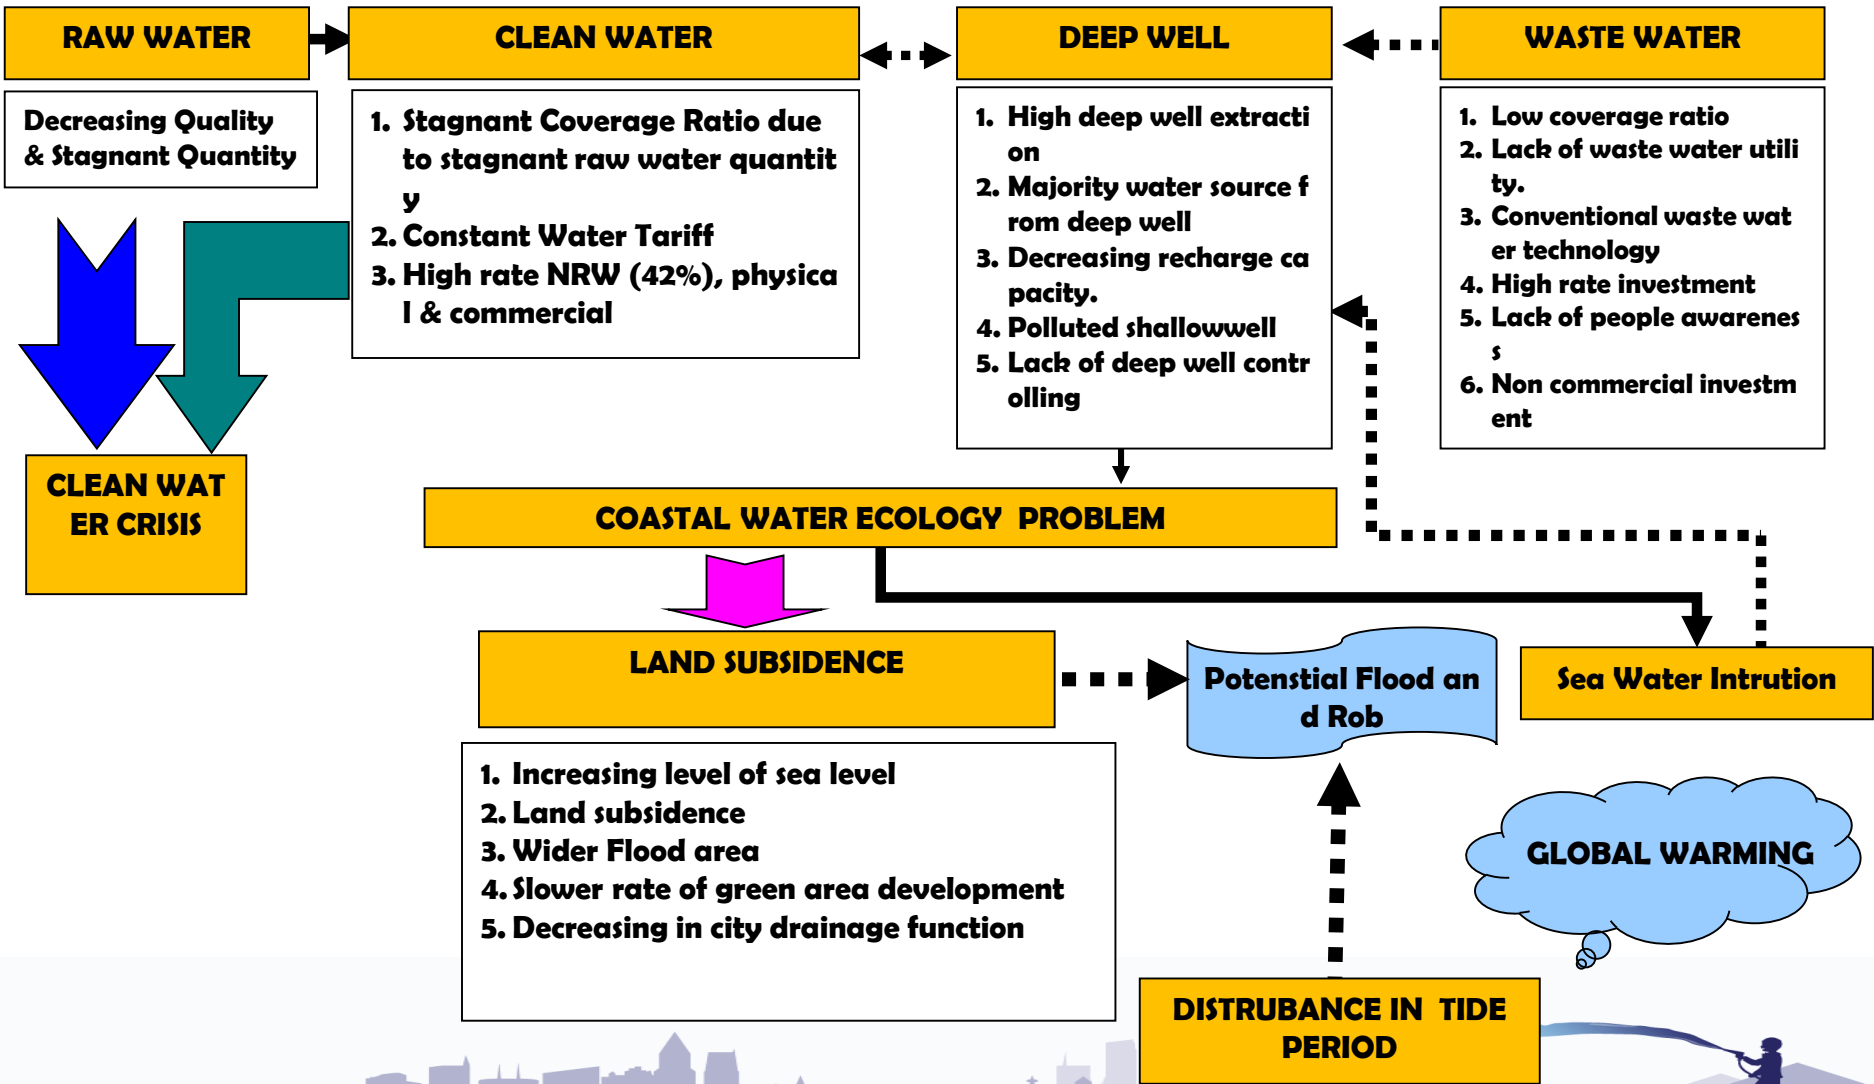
RAW WATER

CLEAN WATER

DEEP WELL

WASTE WATER

Decreasing Quality & Stagnant Quantity

1. Stagnant Coverage Ratio due to stagnant raw water quantity
2. Constant Water Tariff
3. High rate NRW (42%), physical & commercial

1. High deep well extraction
2. Majority water source from deep well
3. Decreasing recharge capacity.
4. Polluted shallowwell
5. Lack of deep well controlling

1. Low coverage ratio
2. Lack of waste water utility.
3. Conventional waste water technology
4. High rate investment
5. Lack of people awareness
6. Non commercial investment

CLEAN WATER CRISIS

COASTAL WATER ECOLOGY PROBLEM

LAND SUBSIDENCE

Potenstial Flood and Rob

Sea Water Intrution

1. Increasing level of sea level
2. Land subsidence
3. Wider Flood area
4. Slower rate of green area development
5. Decreasing in city drainage function

GLOBAL WARMING

DISTRUBANCE IN TIDE PERIOD